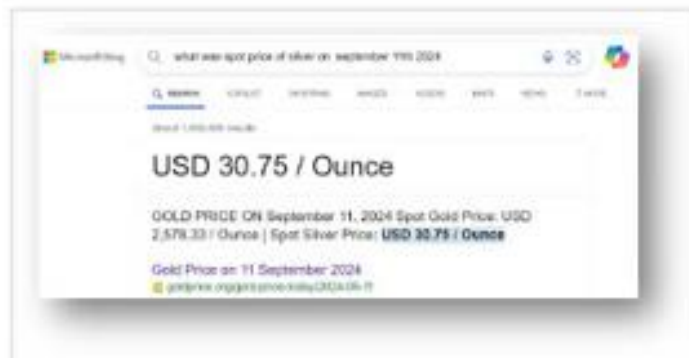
Microsoft Bing

what was spot price of silver on september 11th 2024

SEARCH COPILOT SHOPPING IMAGES VIDEOS MAPS NEWS MORE

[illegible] results

USD 30.75 / Ounce

GOLD PRICE ON September 11, 2024 Spot Gold Price: USD 2,578.33 / Ounce | Spot Silver Price: USD 30.75 / Ounce

Gold Price on 11 September 2024

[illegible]